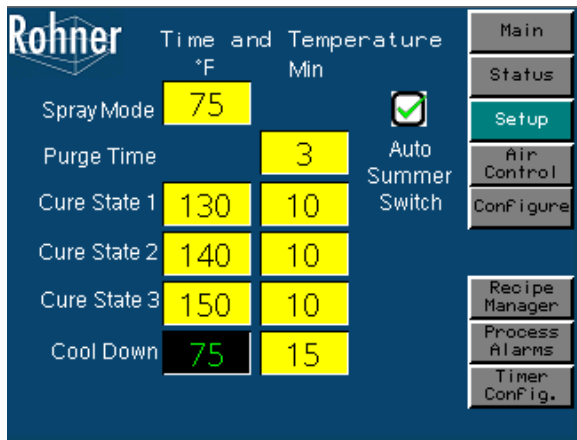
Rohner

Time and Temperature

°F

Min

Spray Mode 75

Purge Time 3

Cure State 1 130 10

Cure State 2 140 10

Cure State 3 150 10

Cool Down 75 15

Auto Summer Switch

Main

Status

Setup

Air Control

Configure

Recipe Manager

Process Alarms

Timer Config.